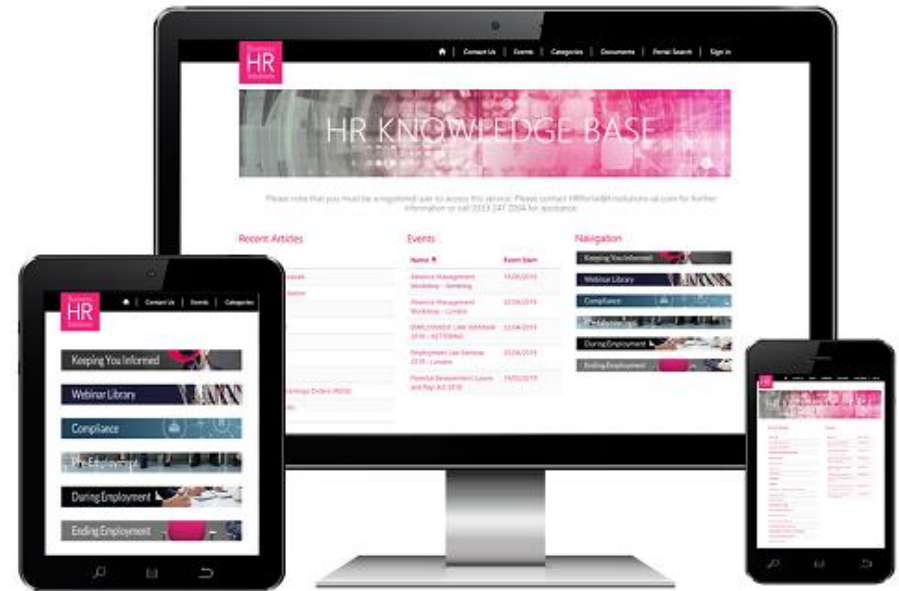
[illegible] HR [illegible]

Contact Us | Events | Categories | Documents | Portal Search | Sign In

HR KNOWLEDGE BASE

Please note that you must be a registered user to access this service. Please contact HRPortal@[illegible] for further information or call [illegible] for assistance.

Recent Articles

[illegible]

Events

| Name | Event Start |
|---|---|
| Absence Management Workshop - Kettering | 15/05/2019 |
| Absence Management Workshop - London | 22/05/2019 |
| EMPLOYMENT LAW SEMINAR 2019 - KETTERING | 22/04/2019 |
| Employment Law Seminar 2019 - London | 25/04/2019 |
| Parental Bereavement (Leave and Pay) Act 2018 | 14/05/2019 |

Navigation

Keeping You Informed
Webinar Library
Compliance
Pre-Employment
During Employment
Ending Employment

HR

Contact Us | Events | Categories

Keeping You Informed
Webinar Library
Compliance
Pre-Employment
During Employment
Ending Employment